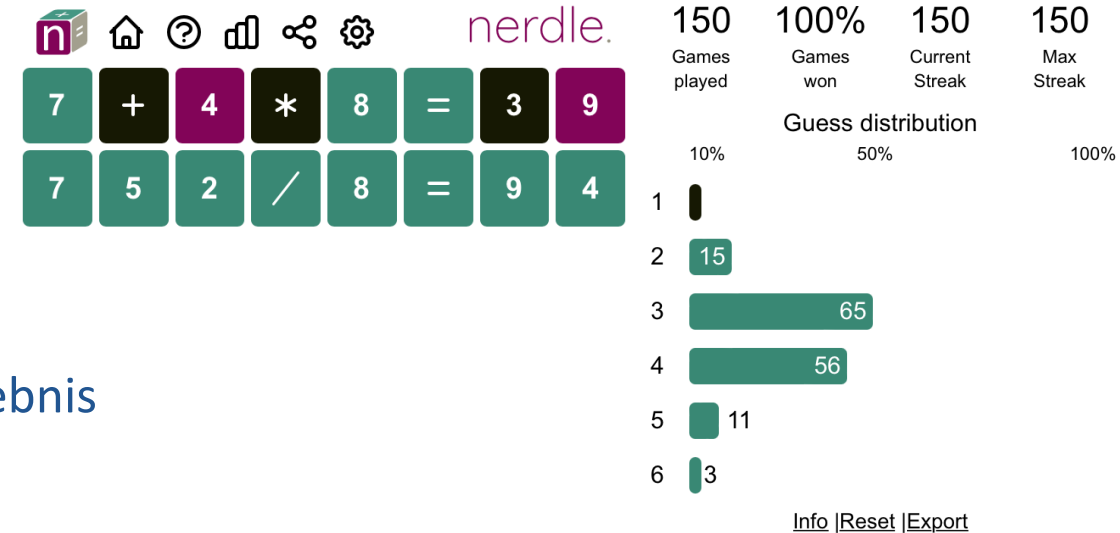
n

nerdle.

| 7 | + | 4 | * | 8 | = | 3 | 9 |
|---|---|---|---|---|---|---|---|
| 7 | 5 | 2 | / | 8 | = | 9 | 4 |

ebnis

150 Games played

100% Games won

150 Current Streak

150 Max Streak

Guess distribution

10% 50% 100%

1

2 15

3 65

4 56

5 11

6 3

Info |Reset |Export